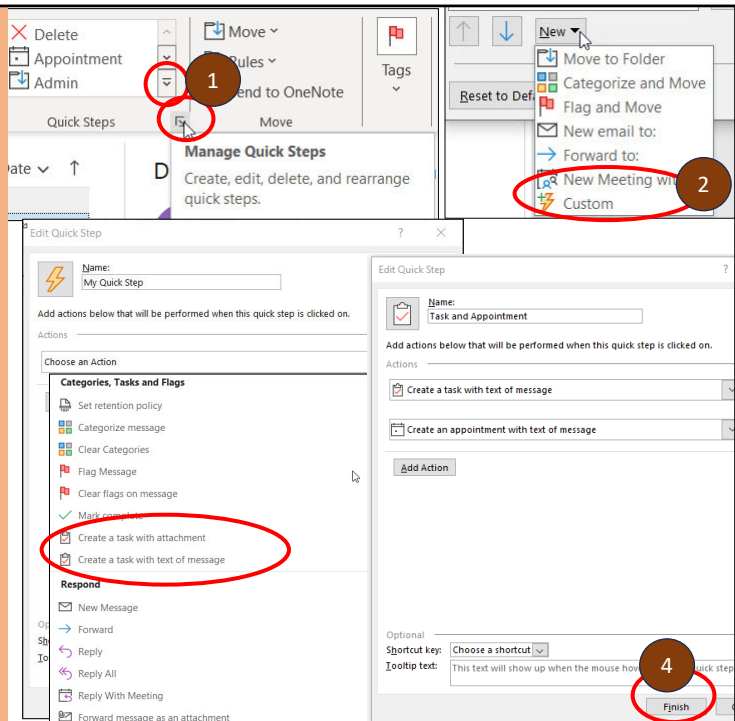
Delete
Appointment
Admin
Quick Steps
Move
Rules
Send to OneNote
Move
Tags
1
Manage Quick Steps
Create, edit, delete, and rearrange quick steps.
Date
D

New
Move to Folder
Categorize and Move
Flag and Move
New email to:
Forward to:
New Meeting wi
Custom
2
Reset to Def

Edit Quick Step
Name:
My Quick Step
Add actions below that will be performed when this quick step is clicked on.
Actions
Choose an Action
Categories, Tasks and Flags
Set retention policy
Categorize message
Clear Categories
Flag Message
Clear flags on message
Mark complete
Create a task with attachment
Create a task with text of message
Respond
New Message
Forward
Reply
Reply All
Reply With Meeting
Forward message as an attachment

Edit Quick Step
Name:
Task and Appointment
Add actions below that will be performed when this quick step is clicked on.
Actions
Create a task with text of message
Create an appointment with text of message
Add Action
Optional
Shortcut key: Choose a shortcut
Tooltip text: This text will show up when the mouse hov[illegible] quick step
4
Finish